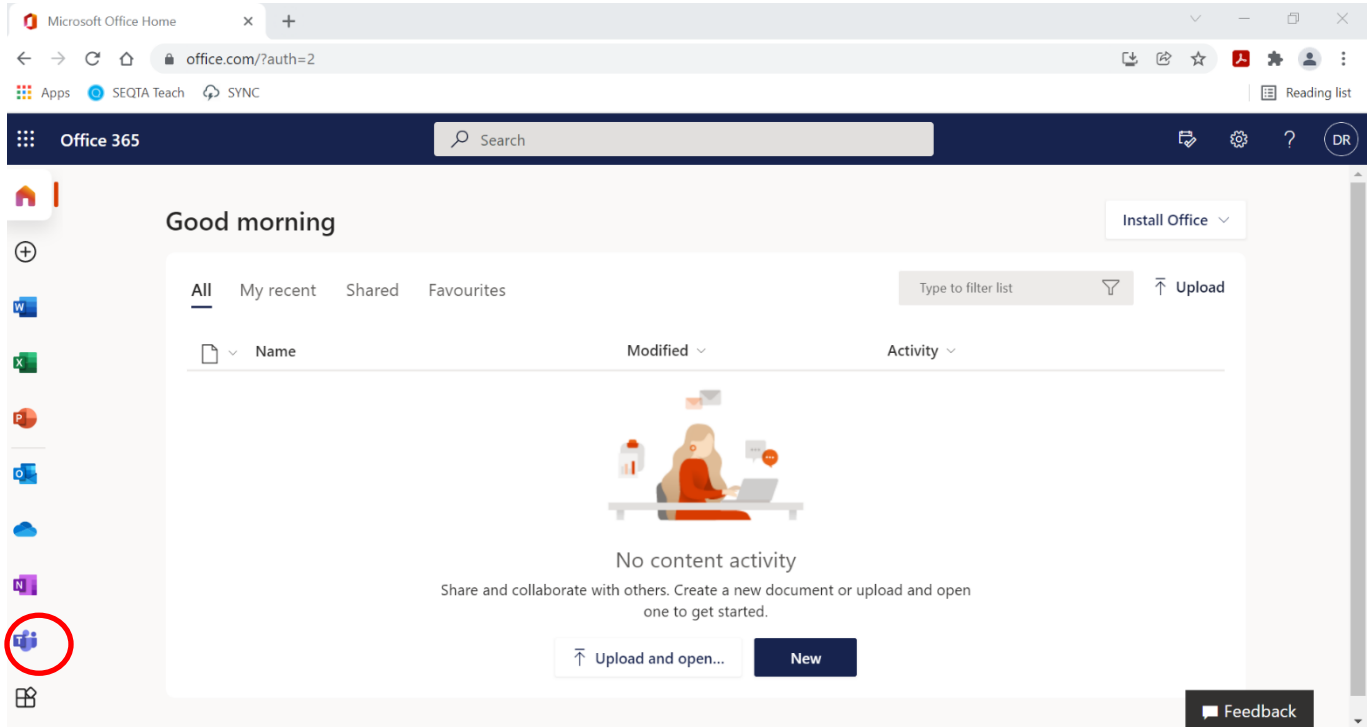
Microsoft Office Home

office.com/?auth=2

Apps SEQTA Teach SYNC

Reading list

Office 365

Search

DR

Good morning

Install Office

All My recent Shared Favourites

Type to filter list

Upload

Name

Modified

Activity

No content activity

Share and collaborate with others. Create a new document or upload and open one to get started.

Upload and open...

New

Feedback